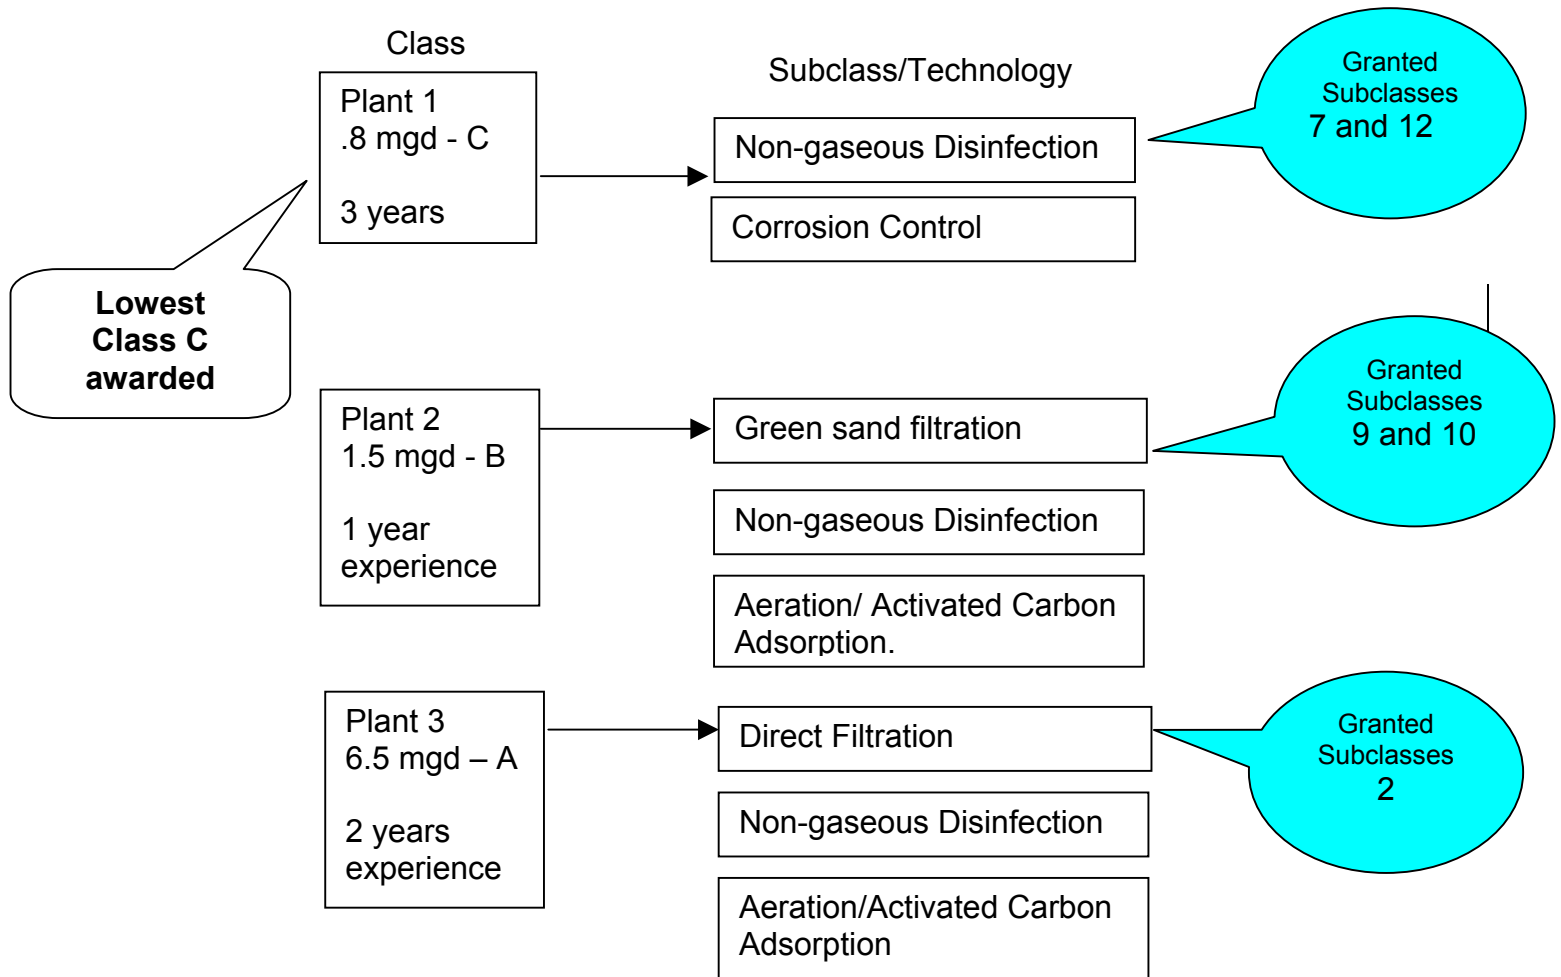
Class

Subclass/Technology

Plant 1
.8 mgd - C

3 years

Lowest Class C awarded

Non-gaseous Disinfection

Corrosion Control

Granted Subclasses
7 and 12

Plant 2
1.5 mgd - B

1 year experience

Green sand filtration

Non-gaseous Disinfection

Aeration/ Activated Carbon Adsorption.

Granted Subclasses
9 and 10

Plant 3
6.5 mgd – A

2 years experience

Direct Filtration

Non-gaseous Disinfection

Aeration/Activated Carbon Adsorption

Granted Subclasses
2